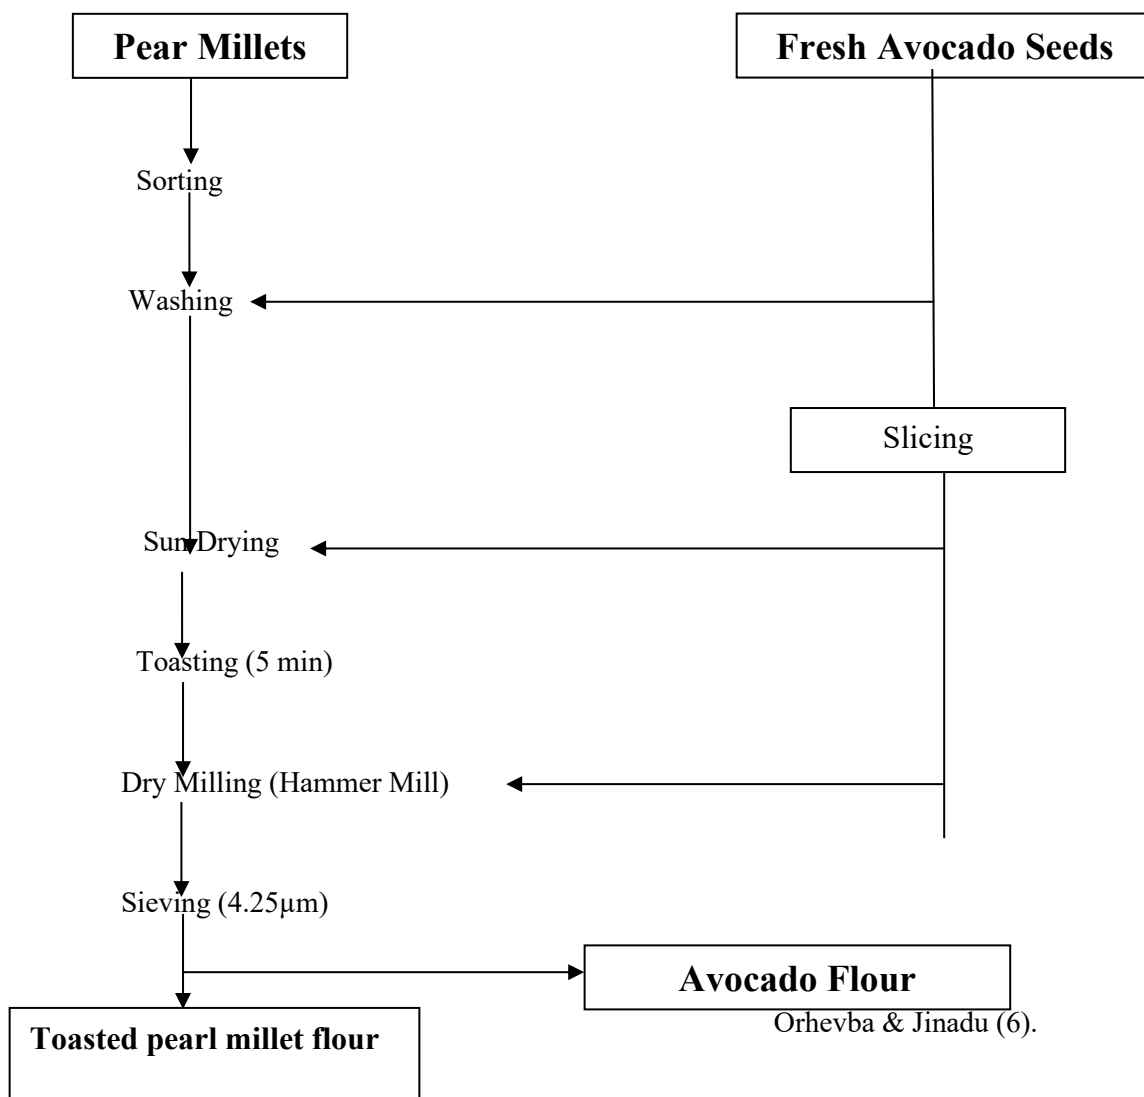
Pear Millets

Fresh Avocado Seeds

Sorting

Washing

Slicing

Sun Drying

Toasting (5 min)

Dry Milling (Hammer Mill)

Sieving (4.25μm)

Avocado Flour

Toasted pearl millet flour

Orhevba & Jinadu (6).